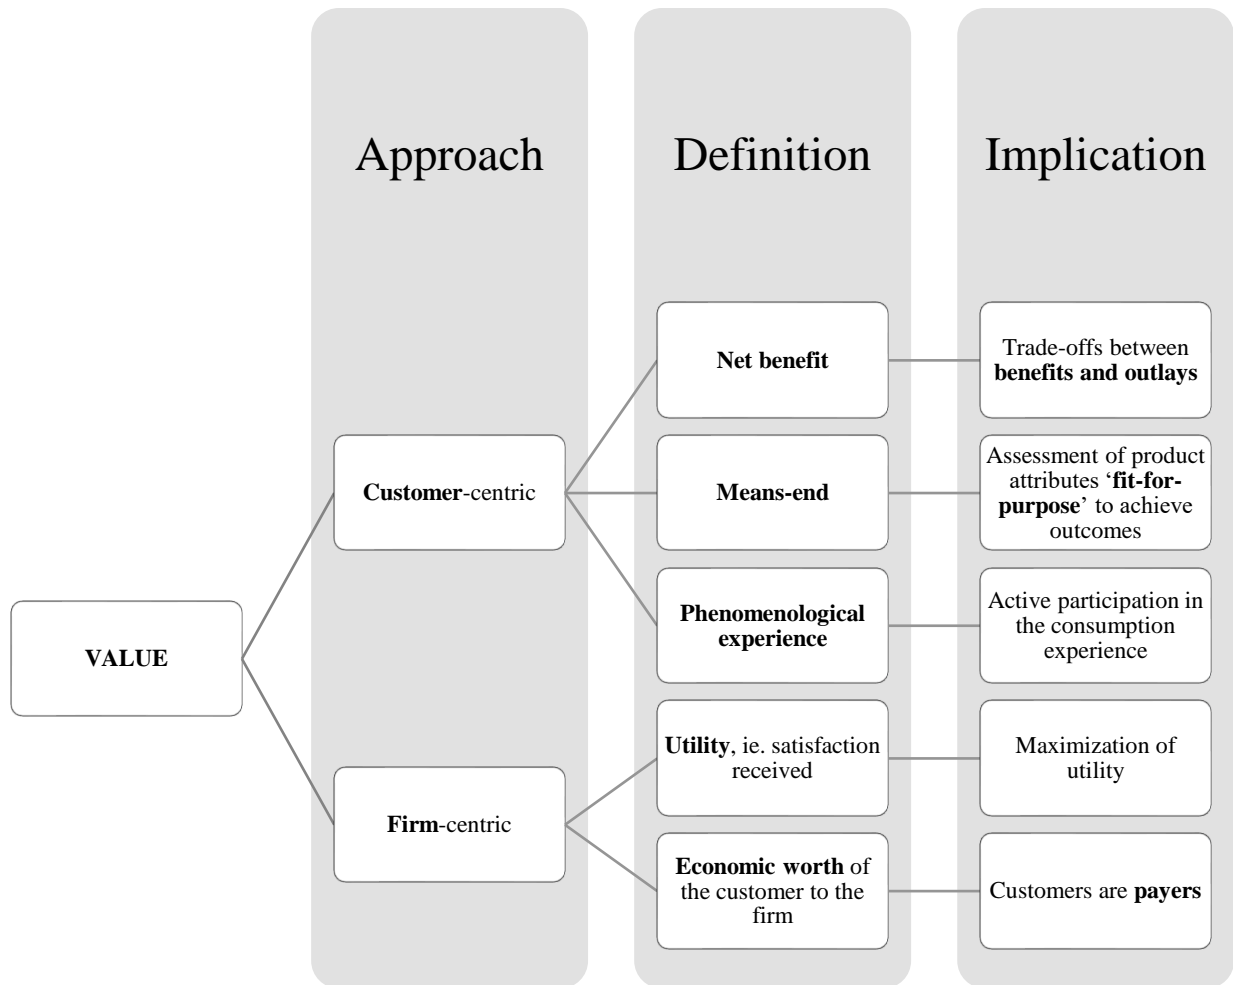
Approach

Definition

Implication

VALUE

Customer-centric

Firm-centric

Net benefit

Means-end

Phenomenological experience

Utility, ie. satisfaction received

Economic worth of the customer to the firm

Trade-offs between benefits and outlays

Assessment of product attributes 'fit-for-purpose' to achieve outcomes

Active participation in the consumption experience

Maximization of utility

Customers are payers